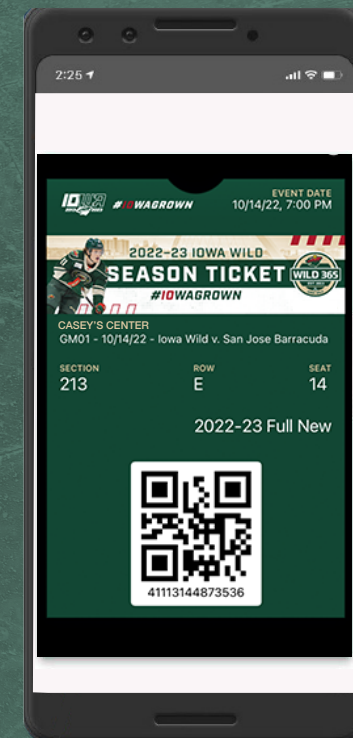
2:25

IOWA #IOWAGROWN

EVENT DATE
10/14/22, 7:00 PM

2022-23 IOWA WILD
SEASON TICKET
#IOWAGROWN
WILD 365

CASEY'S CENTER
GM01 - 10/14/22 - Iowa Wild v. San Jose Barracuda

| SECTION | ROW | SEAT |
|---|---|---|
| 213 | E | 14 |

2022-23 Full New

41113144873536